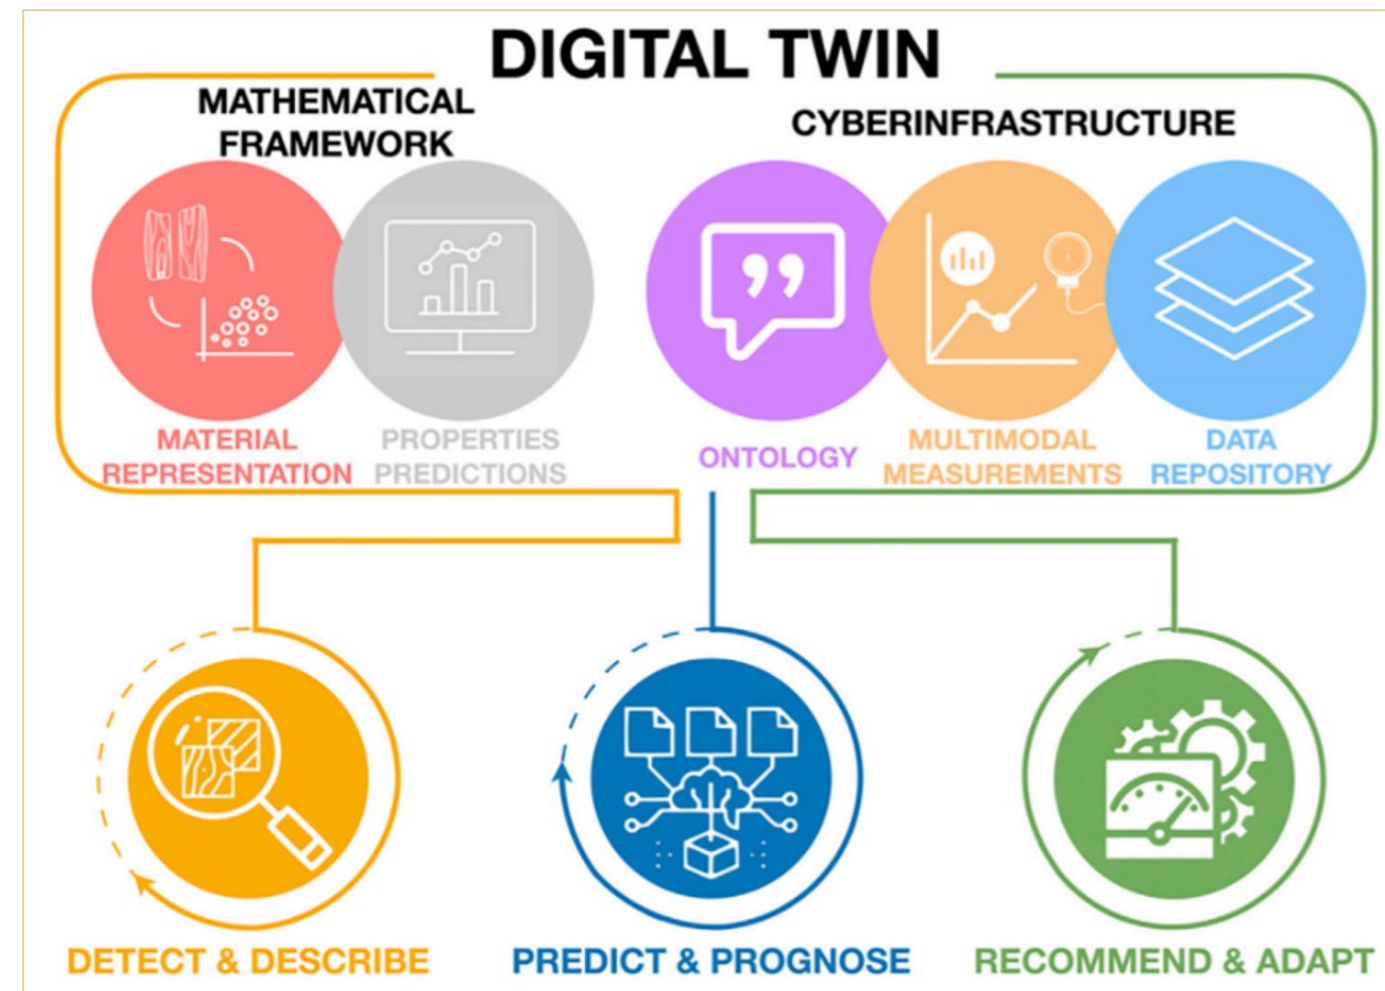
DIGITAL TWIN

MATHEMATICAL FRAMEWORK

CYBERINFRASTRUCTURE

MATERIAL REPRESENTATION

PROPERTIES PREDICTIONS

ONTOLOGY

MULTIMODAL MEASUREMENTS

DATA REPOSITORY

DETECT & DESCRIBE

PREDICT & PROGNOSE

RECOMMEND & ADAPT